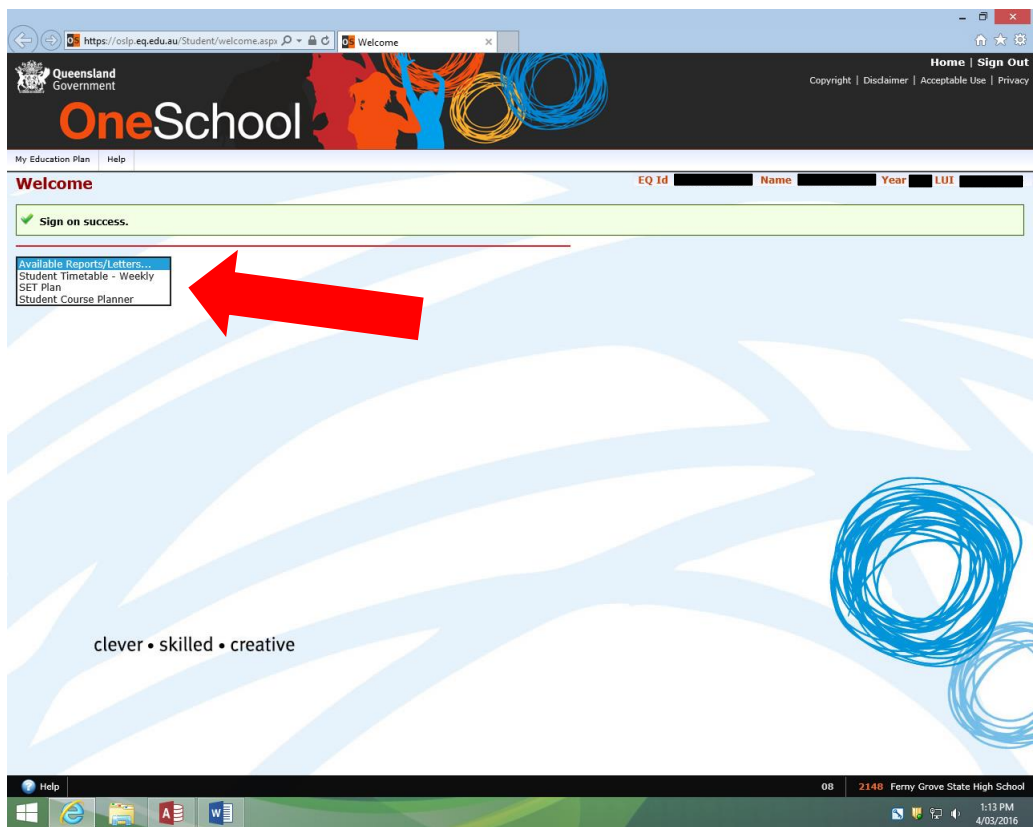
https://oslp.eq.edu.au/Student/welcome.aspx
Welcome

Queensland Government

OneSchool

Home | Sign Out
Copyright | Disclaimer | Acceptable Use | Privacy

My Education Plan | Help

Welcome

EQ Id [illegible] Name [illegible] Year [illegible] LUI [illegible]

Sign on success.

Available Reports/Letters...
Student Timetable - Weekly
SET Plan
Student Course Planner

clever • skilled • creative

Help

08 | 2148 Ferny Grove State High School

1:13 PM
4/03/2016